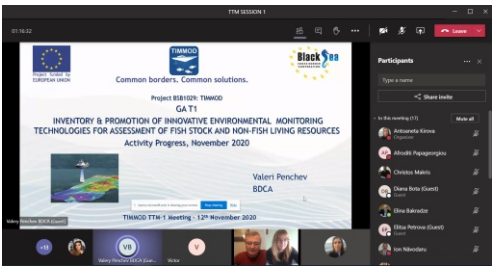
TTM SESSION 1

01:16:32

Leave

Project funded by EUROPEAN UNION

TIMMOD

Black Sea

Common borders. Common solutions.

Project BSB1029: TIMMOD

GA T1

INVENTORY & PROMOTION OF INNOVATIVE ENVIRONMENTAL MONITORING TECHNOLOGIES FOR ASSESSMENT OF FISH STOCK AND NON-FISH LIVING RESOURCES

Activity Progress, November 2020

Valeri Penchev

BDCA

Stop sharing

TIMMOD TTM-1 Meeting – 12th November 2020

Valeri Penchev BDCA (Guest)

Participants

Type a name

Share invite

In this meeting (11)

Mute all

Antoaneta Kirova
Organizer

Afrodili Papageorgiou

Christos Makris

Diana Bota (Guest)
Guest

Elina Bakradze

Elitsa Petrova (Guest)
Guest

Ion Nikoaleu

+8

VB

Valery Penchev BDCA (Gue...

V

Victor